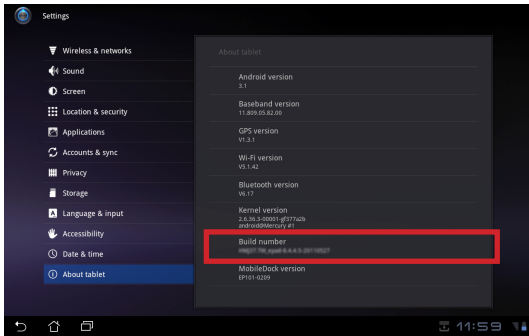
Settings

Wireless & networks
Sound
Screen
Location & security
Applications
Accounts & sync
Privacy
Storage
Language & input
Accessibility
Date & time
About tablet

About tablet

Android version
3.1

Baseband version
11.809.05.82.00

GPS version
V1.3.1

Wi-Fi version
V5.1.42

Bluetooth version
V6.17

Kernel version
2.6.36.3-00001-gf377a2b
android@Mercury #1

Build number
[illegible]

MobileDock version
EP101-0209

11:59